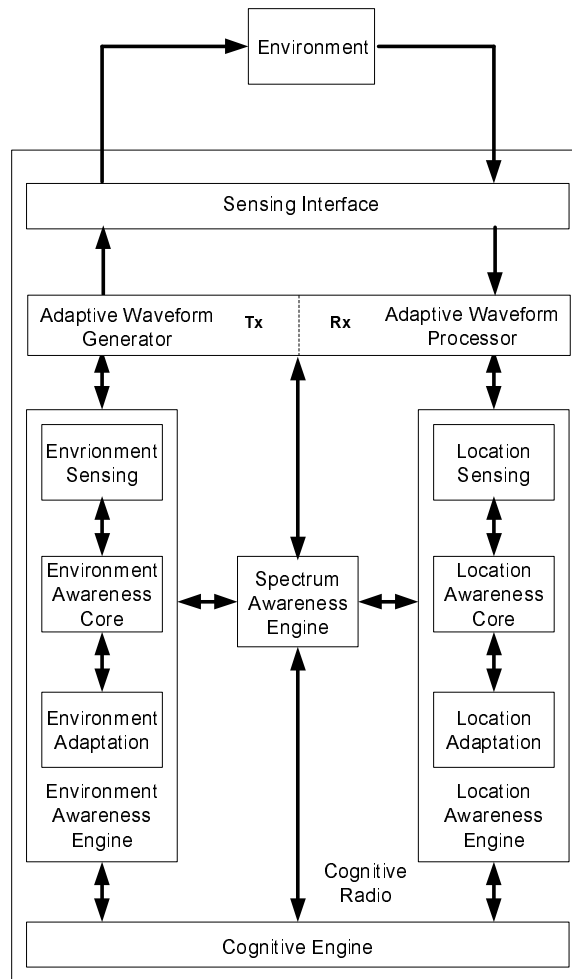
Environment

Sensing Interface

Adaptive Waveform Generator

Tx

Rx

Adaptive Waveform Processor

Envrionment Sensing

Environment Awareness Core

Environment Adaptation

Environment Awareness Engine

Spectrum Awareness Engine

Location Sensing

Location Awareness Core

Location Adaptation

Location Awareness Engine

Cognitive Radio

Cognitive Engine